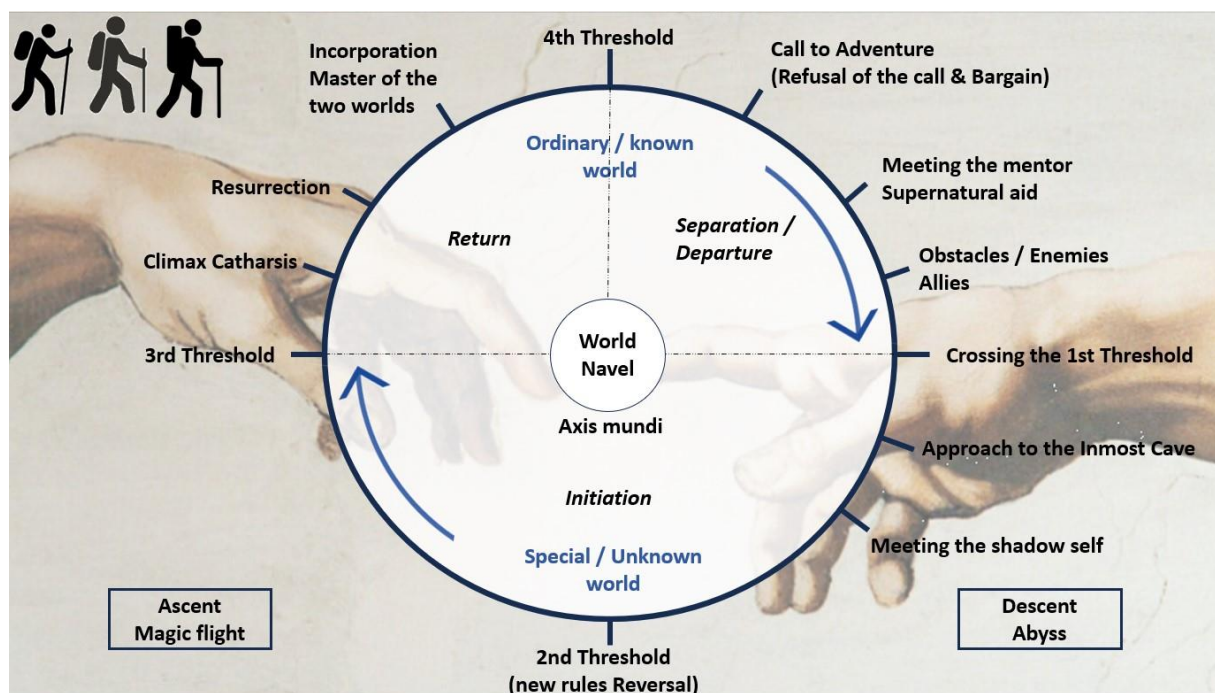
Incorporation
Master of the two worlds

4th Threshold

Call to Adventure
(Refusal of the call & Bargain)

Ordinary / known world

Meeting the mentor
Supernatural aid

Resurrection

Return

Separation / Departure

Obstacles / Enemies
Allies

Climax Catharsis

3rd Threshold

World Navel

Crossing the 1st Threshold

Axis mundi

Approach to the Inmost Cave

Initiation

Meeting the shadow self

Special / Unknown world

Ascent
Magic flight

Descent
Abyss

2nd Threshold
(new rules Reversal)